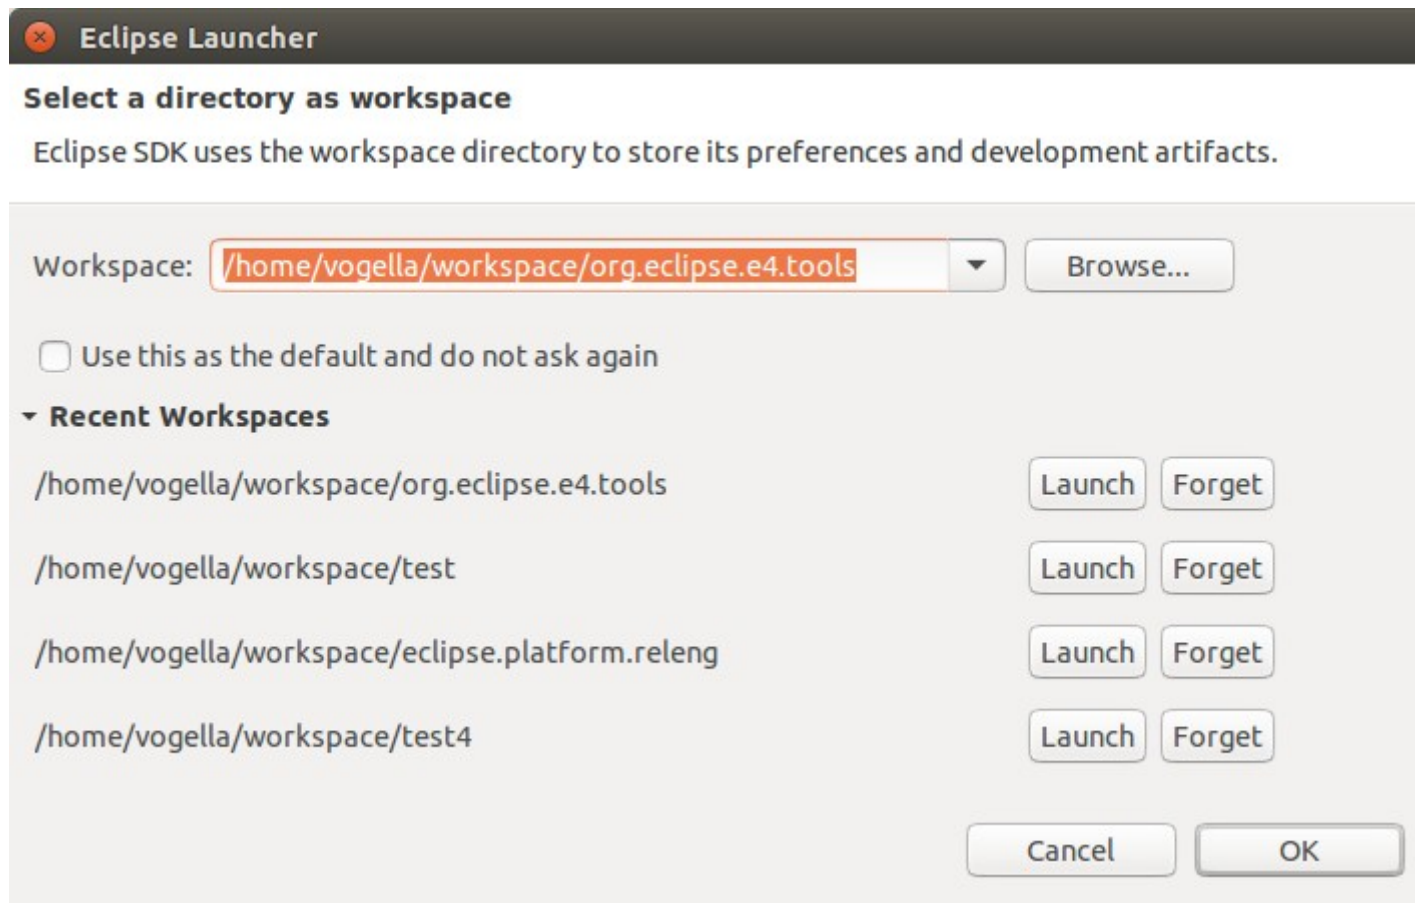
Eclipse Launcher

Select a directory as workspace

Eclipse SDK uses the workspace directory to store its preferences and development artifacts.

Workspace: /home/vogella/workspace/org.eclipse.e4.tools Browse...

Use this as the default and do not ask again

Recent Workspaces

/home/vogella/workspace/org.eclipse.e4.tools Launch Forget

/home/vogella/workspace/test Launch Forget

/home/vogella/workspace/eclipse.platform.releng Launch Forget

/home/vogella/workspace/test4 Launch Forget

Cancel OK